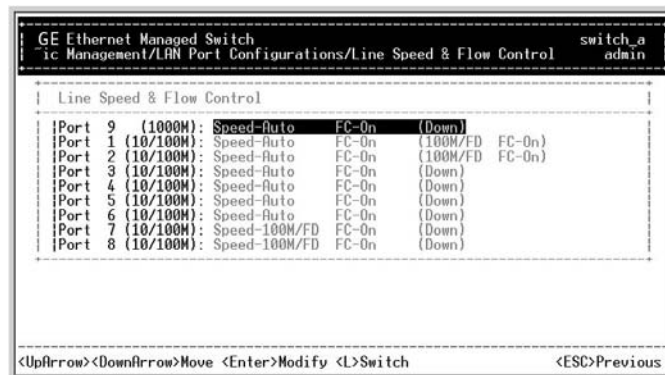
GE Ethernet Managed Switch switch_a
~ic Management/LAN Port Configurations/Line Speed & Flow Control admin

Line Speed & Flow Control

| | | | | |
|---|---|---|---|---|
| Port 9 (1000M): | Speed-Auto | FC-On | (Down) | |
| Port 1 (10/100M): | Speed-Auto | FC-On | (100M/FD | FC-On) |
| Port 2 (10/100M): | Speed-Auto | FC-On | (100M/FD | FC-On) |
| Port 3 (10/100M): | Speed-Auto | FC-On | (Down) | |
| Port 4 (10/100M): | Speed-Auto | FC-On | (Down) | |
| Port 5 (10/100M): | Speed-Auto | FC-On | (Down) | |
| Port 6 (10/100M): | Speed-Auto | FC-On | (Down) | |
| Port 7 (10/100M): | Speed-100M/FD | FC-On | (Down) | |
| Port 8 (10/100M): | Speed-100M/FD | FC-On | (Down) | |

<UpArrow><DownArrow>Move <Enter>Modify <L>Switch <ESC>Previous